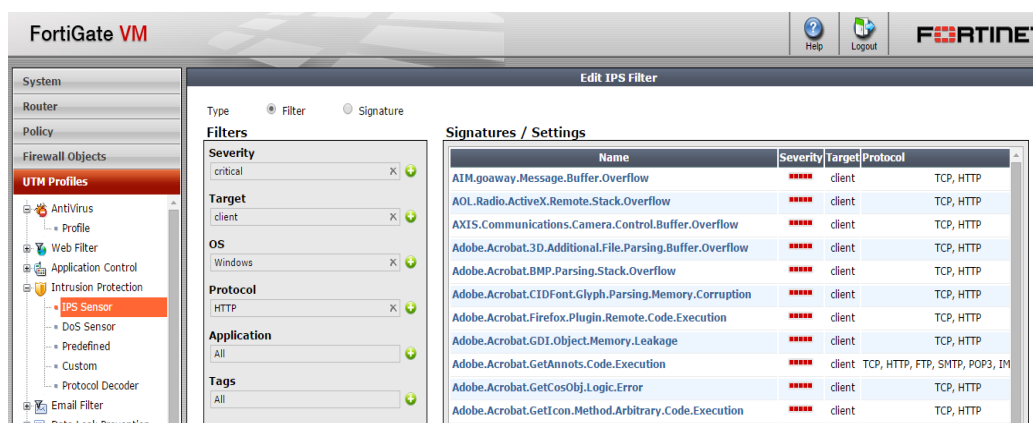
FortiGate VM

Help Logout

FORTINET

System
Router
Policy
Firewall Objects
UTM Profiles
AntiVirus
Profile
Web Filter
Application Control
Intrusion Protection
IPS Sensor
DoS Sensor
Predefined
Custom
Protocol Decoder
Email Filter

Edit IPS Filter

Type Filter Signature

Filters

Severity
critical
Target
client
OS
Windows
Protocol
HTTP
Application
All
Tags
All

Signatures / Settings

| Name | Severity | Target | Protocol |
|---|---|---|---|
| AIM.goaway.Message.Buffer.Overflow | | client | TCP, HTTP |
| AOL.Radio.ActiveX.Remote.Stack.Overflow | | client | TCP, HTTP |
| AXIS.Communications.Camera.Control.Buffer.Overflow | | client | TCP, HTTP |
| Adobe.Acrobat.3D.Additional.File.Parsing.Buffer.Overflow | | client | TCP, HTTP |
| Adobe.Acrobat.BMP.Parsing.Stack.Overflow | | client | TCP, HTTP |
| Adobe.Acrobat.CIDFont.Glyph.Parsing.Memory.Corruption | | client | TCP, HTTP |
| Adobe.Acrobat.Firefox.Plugin.Remote.Code.Execution | | client | TCP, HTTP |
| Adobe.Acrobat.GDI.Object.Memory.Leakage | | client | TCP, HTTP |
| Adobe.Acrobat.GetAnnots.Code.Execution | | client | TCP, HTTP, FTP, SMTP, POP3, IM |
| Adobe.Acrobat.GetCosObj.Logic.Error | | client | TCP, HTTP |
| Adobe.Acrobat.GetIcon.Method.Arbitrary.Code.Execution | | client | TCP, HTTP |